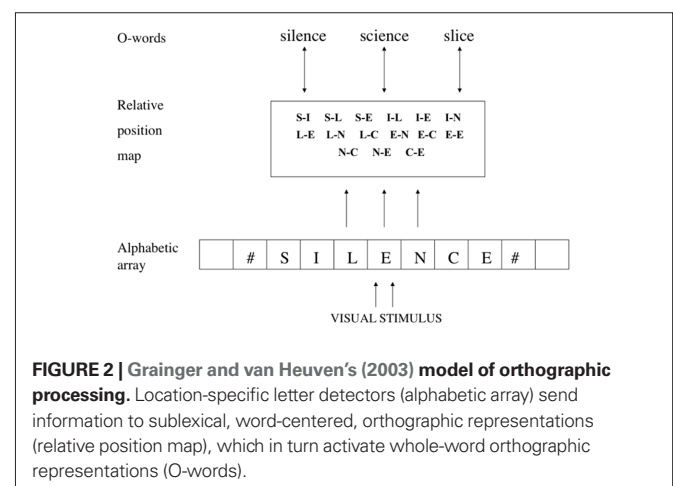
O-words

silence science slice

Relative position map

S-I S-L S-E I-L I-E I-N
L-E L-N L-C E-N E-C E-E
N-C N-E C-E

Alphabetic array

| | # | S | I | L | E | N | C | E | # | |
|---|---|---|---|---|---|---|---|---|---|---|

VISUAL STIMULUS

**FIGURE 2 | Grainger and van Heuven's (2003) model of orthographic processing.** Location-specific letter detectors (alphabetic array) send information to sublexical, word-centered, orthographic representations (relative position map), which in turn activate whole-word orthographic representations (O-words).